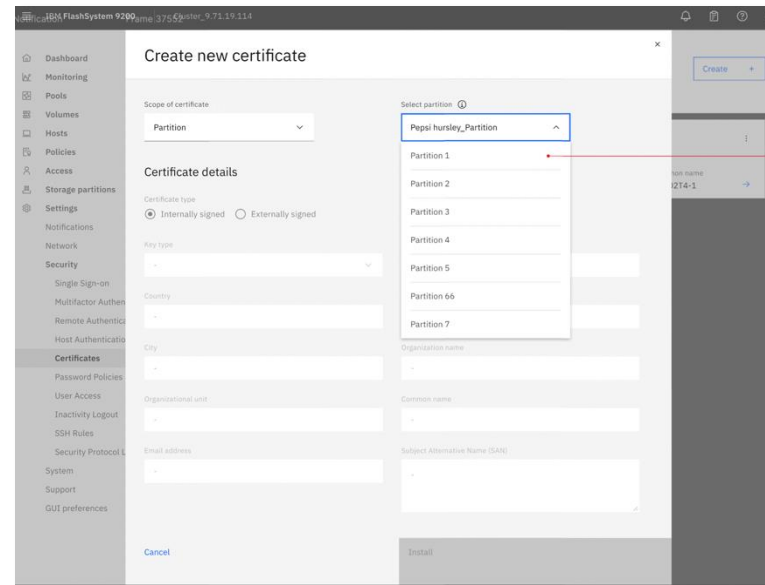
IBM FlashSystem 9200 ame 37552uster_9.71.19.114

Dashboard
Monitoring
Pools
Volumes
Hosts
Policies
Access
Storage partitions
Settings
Notifications
Network
Security
Single Sign-on
Multifactor Authen
Remote Authentica
Host Authenticatio
Certificates
Password Policies
User Access
Inactivity Logout
SSH Rules
Security Protocol L
System
Support
GUI preferences

Create new certificate

Scope of certificate
Partition

Select partition
Pepsi hursley_Partition

Partition 1
Partition 2
Partition 3
Partition 4
Partition 5
Partition 66
Partition 7

Certificate details

Certificate type
Internally signed
Externally signed

Key type
-

Country
-

City
-

Organization name
-

Organizational unit
-

Common name
-

Email address
-

Subject Alternative Name (SAN)
-

Cancel

Install

Create +

non name
2T4-1